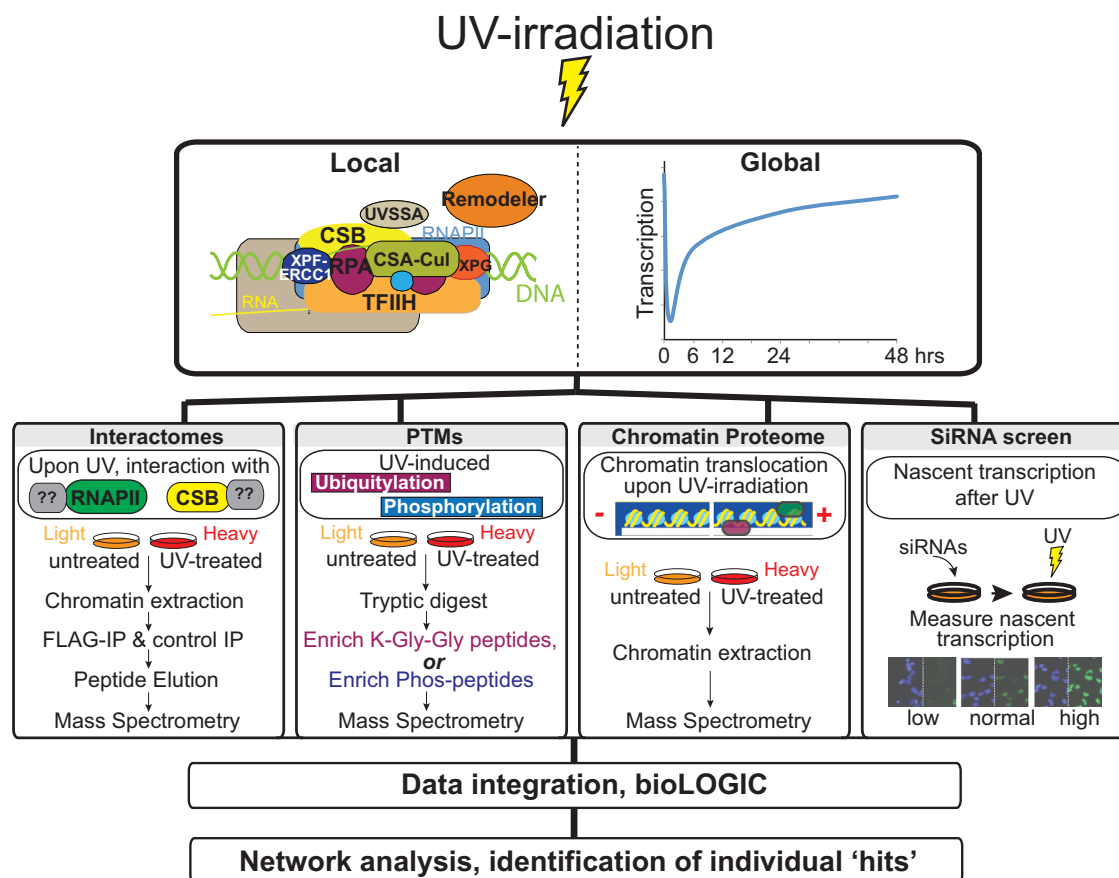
UV-irradiation

Local

UVSSA
Remodeler
CSB
RNAPII
XPF-ERCC1
RPA
CSA-Cul
XPG
DNA
RNA
TFIIH

Global

Transcription

0 6 12 24 48 hrs

Interactomes

Upon UV, interaction with
?? RNAPII CSB ??

Light Heavy
untreated UV-treated
Chromatin extraction
FLAG-IP & control IP
Peptide Elution
Mass Spectrometry

PTMs

UV-induced
Ubiquitylation
Phosphorylation

Light Heavy
untreated UV-treated
Tryptic digest
Enrich K-Gly-Gly peptides,
or
Enrich Phos-peptides
Mass Spectrometry

Chromatin Proteome

Chromatin translocation upon UV-irradiation
- +

Light Heavy
untreated UV-treated
Chromatin extraction
Mass Spectrometry

SiRNA screen

Nascent transcription after UV

siRNAs UV
Measure nascent transcription
low normal high

Data integration, bioLOGIC

Network analysis, identification of individual 'hits'